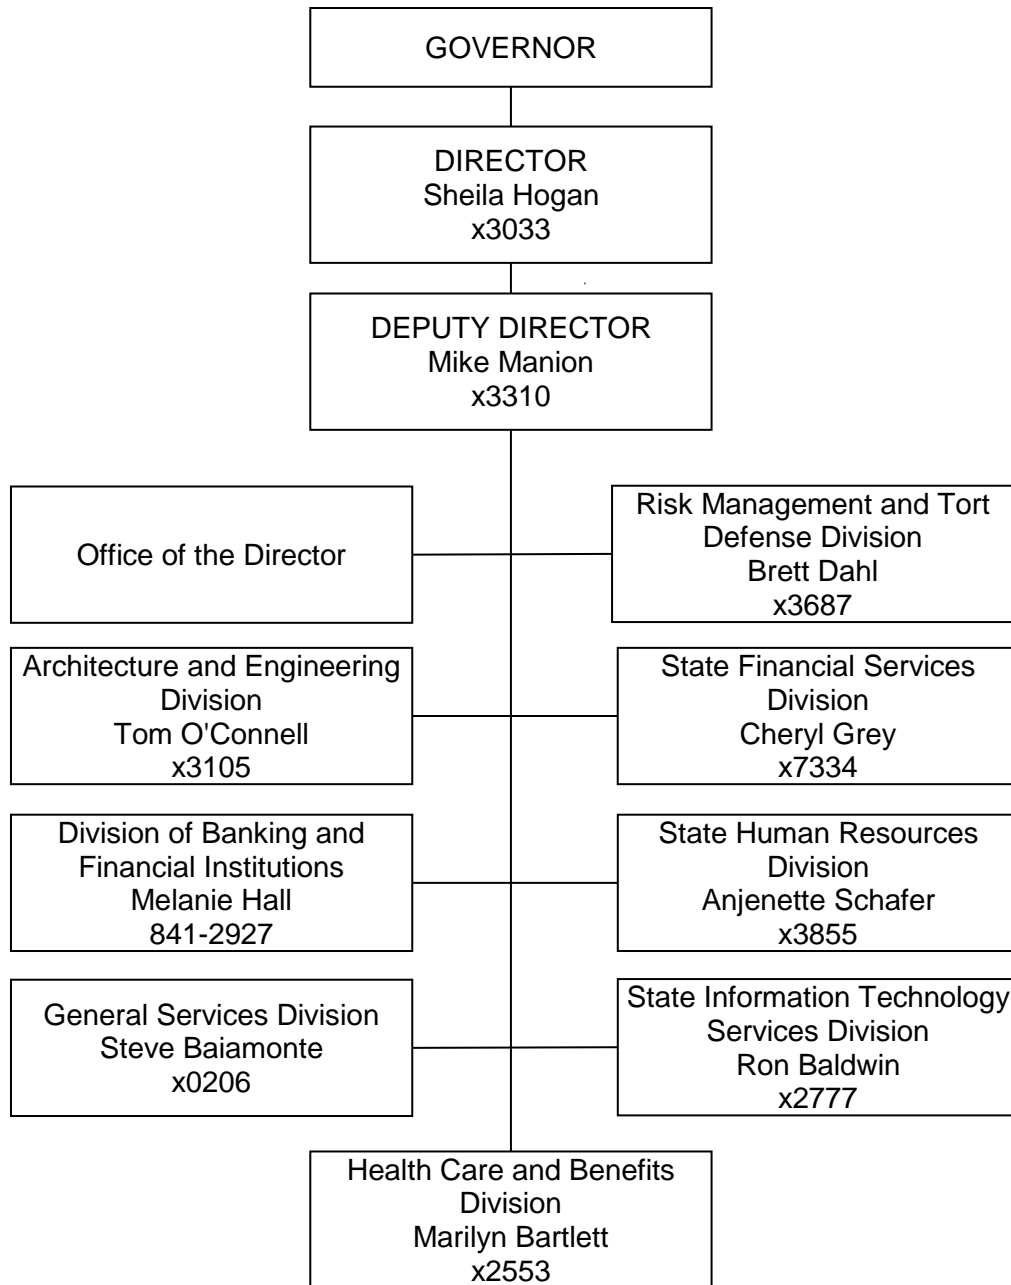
GOVERNOR

DIRECTOR
Sheila Hogan
x3033

DEPUTY DIRECTOR
Mike Manion
x3310

Office of the Director

Risk Management and Tort Defense Division
Brett Dahl
x3687

Architecture and Engineering Division
Tom O'Connell
x3105

State Financial Services Division
Cheryl Grey
x7334

Division of Banking and Financial Institutions
Melanie Hall
841-2927

State Human Resources Division
Anjenette Schafer
x3855

General Services Division
Steve Baiamonte
x0206

State Information Technology Services Division
Ron Baldwin
x2777

Health Care and Benefits Division
Marilyn Bartlett
x2553